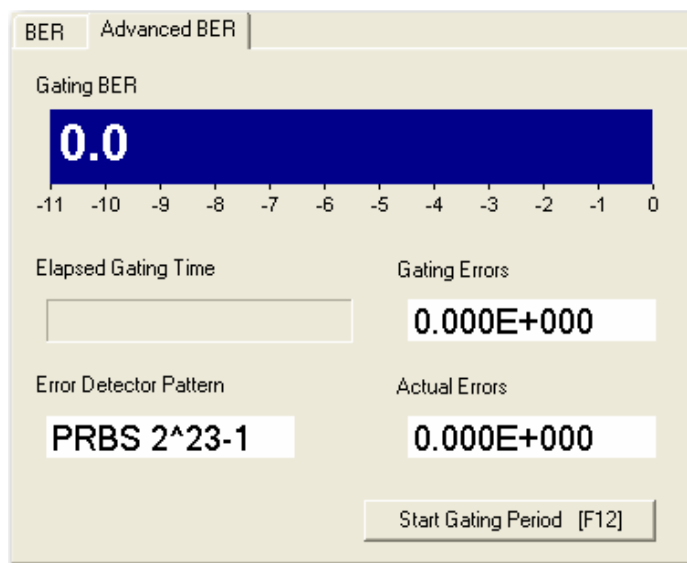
BER Advanced BER

Gating BER

0.0

-11 -10 -9 -8 -7 -6 -5 -4 -3 -2 -1 0

Elapsed Gating Time

Gating Errors

0.000E+000

Error Detector Pattern

PRBS 2^23-1

Actual Errors

0.000E+000

Start Gating Period [F12]